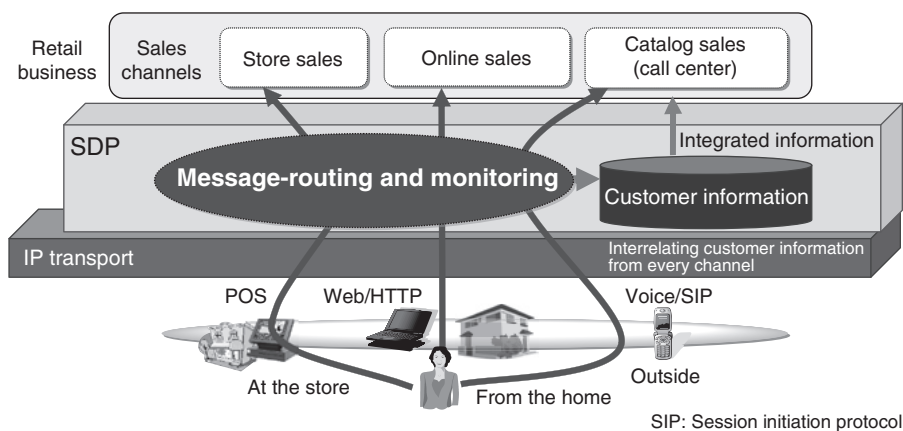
Retail business

Sales channels

Store sales

Online sales

Catalog sales (call center)

SDP

Integrated information

Message-routing and monitoring

Customer information

IP transport

Interrelating customer information from every channel

POS

Web/HTTP

Voice/SIP

At the store

From the home

Outside

SIP: Session initiation protocol